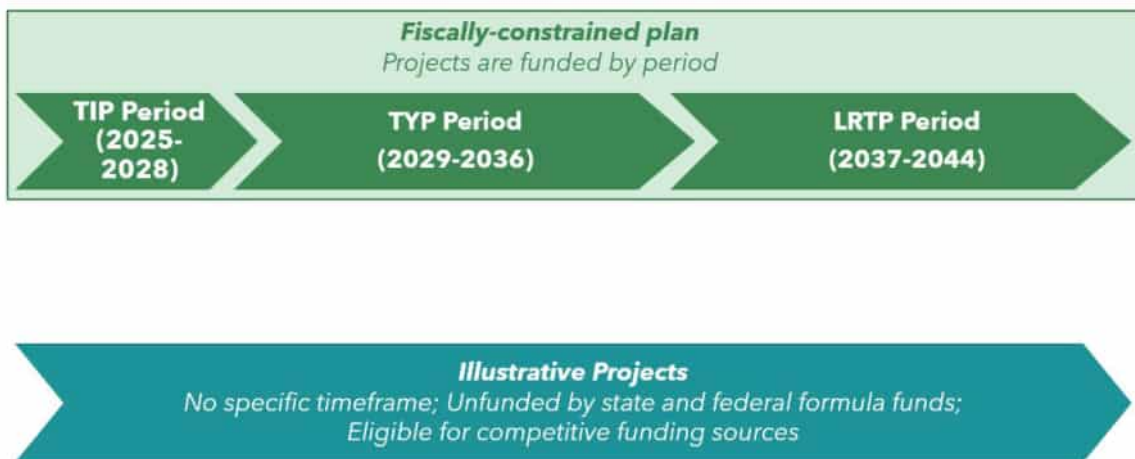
Fiscally-constrained plan
Projects are funded by period

TIP Period (2025-2028)

TYP Period (2029-2036)

LRTP Period (2037-2044)

Illustrative Projects
No specific timeframe; Unfunded by state and federal formula funds; Eligible for competitive funding sources